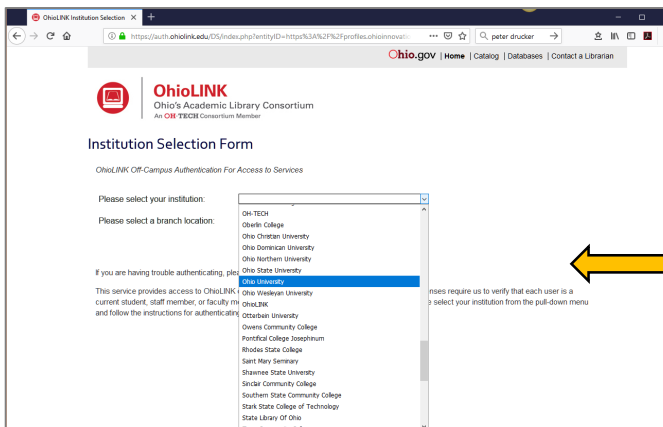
OhioLINK Institution Selection ×

https://auth.ohiolink.edu/DS/index.php?entityID=https%3A%2F%2Fprofiles.ohioinnovati

peter drucker

Ohio.gov | Home | Catalog | Databases | Contact a Librarian

OhioLINK
Ohio's Academic Library Consortium
An OH TECH Consortium Member

Institution Selection Form

OhioLINK Off-Campus Authentication For Access to Services

Please select your institution:

Please select a branch location:

OH-TECH
Oberlin College
Ohio Christian University
Ohio Dominican University
Ohio Northern University
Ohio State University
Ohio University
Ohio Wesleyan University
OhioLINK
Otterbein University
Owens Community College
Pontifical College Josephinum
Rhodes State College
Saint Mary Seminary
Shawnee State University
Sinclair Community College
Southern State Community College
Stark State College of Technology
State Library Of Ohio

If you are having trouble authenticating, plea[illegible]

This service provides access to OhioLINK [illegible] nses require us to verify that each user is a current student, staff member, or faculty m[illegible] e select your institution from the pull-down menu and follow the instructions for authenticating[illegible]